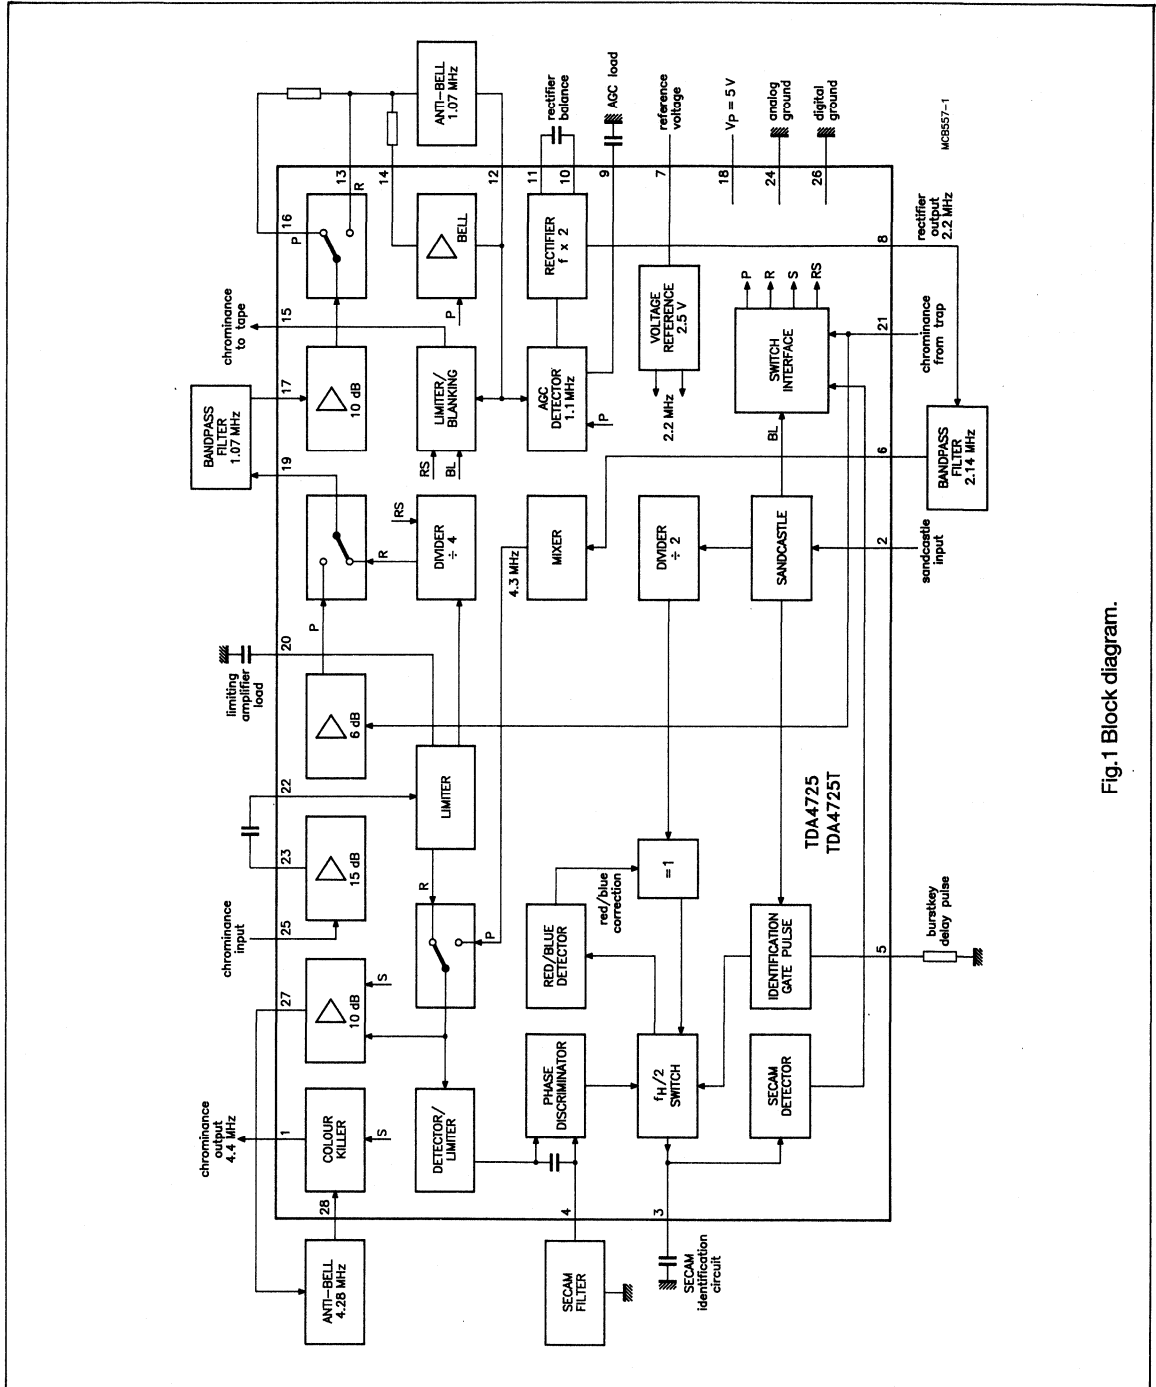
ANTI-BELL 1.07 MHz

rectifier balance

AGC load

reference voltage

$V_P$ = 5 V

analog ground

digital ground

MCB557-1

13

R

16

P

14

BELL

12

11

10

RECTIFIER f x 2

9

7

18

24

26

8

rectifier output 2.2 MHz

chrominance to tape

15

P

VOLTAGE REFERENCE 2.5 V

P

R

S

RS

BANDPASS FILTER 1.07 MHz

17

10 dB

LIMITER/ BLANKING

AGC DETECTOR 1.1 MHz

P

2.2 MHz

SWITCH INTERFACE

21

chrominance from trap

RS

BL

BL

19

RS

R

DIVIDER ÷ 4

MIXER

DIVIDER ÷ 2

SANDCASTLE

6

BANDPASS FILTER 2.14 MHz

2

sandcastle input

4.3 MHz

P

limiting amplifier load

20

6 dB

LIMITER

22

23

15 dB

TDA4725 TDA4725T

=1

red/blue correction

R

P

chrominance input

25

RED/BLUE DETECTOR

IDENTIFICATION GATE PULSE

5

burstkey delay pulse

27

10 dB

S

PHASE DISCRIMINATOR

$f_H/2$ SWITCH

SECAM DETECTOR

chrominance output 4.4 MHz

1

COLOUR KILLER

S

DETECTOR/ LIMITER

28

4

3

ANTI-BELL 4.28 MHz

SECAM FILTER

SECAM identification circuit

Fig.1 Block diagram.